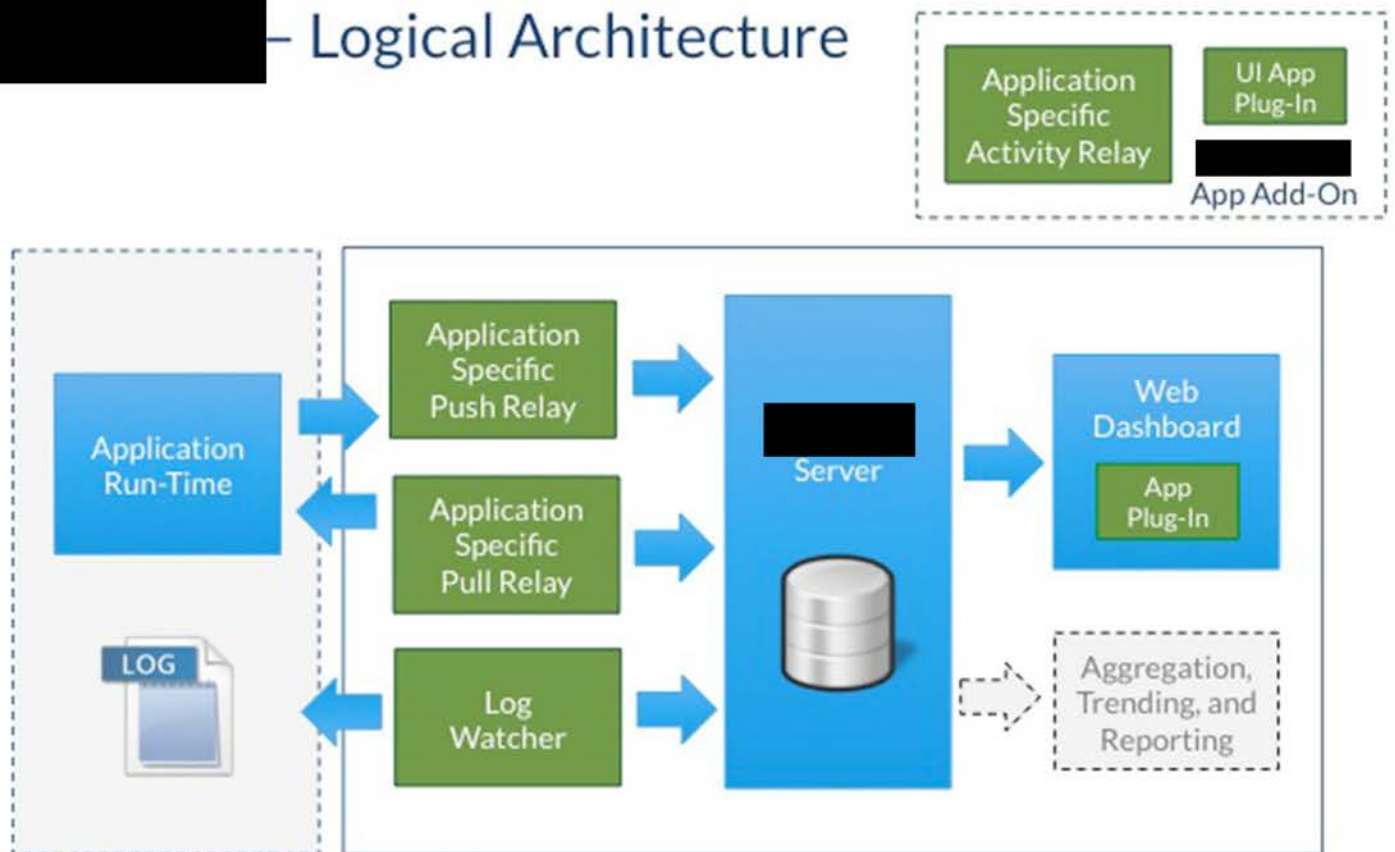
– Logical Architecture

Application Specific Activity Relay

UI App Plug-In

App Add-On

Application Run-Time

LOG

Application Specific Push Relay

Application Specific Pull Relay

Log Watcher

Server

Web Dashboard

App Plug-In

Aggregation, Trending, and Reporting